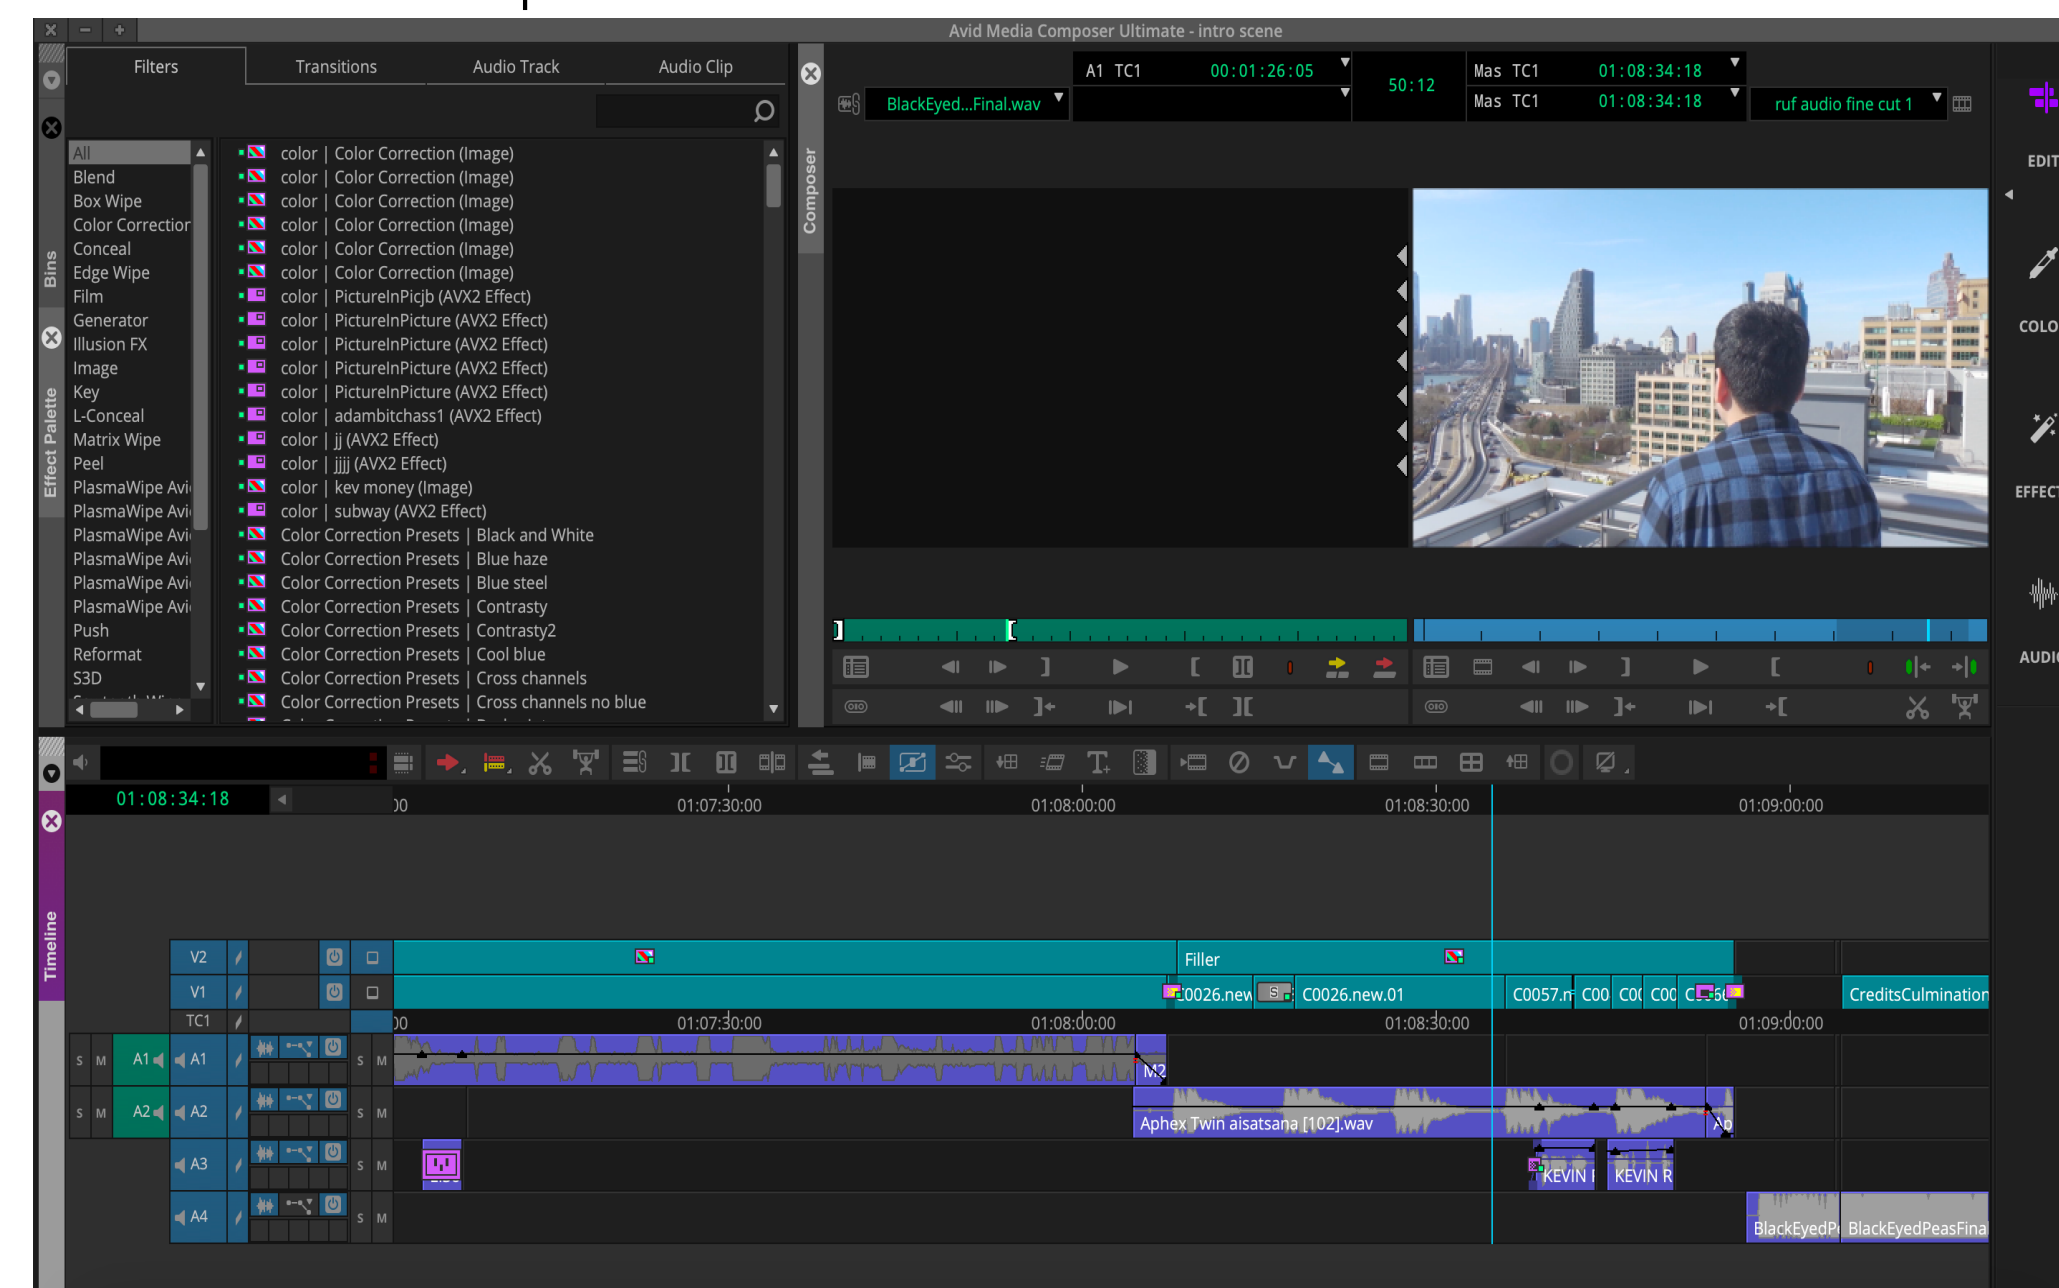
Avid Media Composer Ultimate - intro scene

Filters | Transitions | Audio Track | Audio Clip

All
Blend
Box Wipe
Color Correctior
Conceal
Edge Wipe
Film
Generator
Illusion FX
Image
Key
L-Conceal
Matrix Wipe
Peel
PlasmaWipe Avi
PlasmaWipe Avi
PlasmaWipe Avi
PlasmaWipe Avi
PlasmaWipe Avi
PlasmaWipe Avi
Push
Reformat
S3D

color | Color Correction (Image)
color | Color Correction (Image)
color | Color Correction (Image)
color | Color Correction (Image)
color | Color Correction (Image)
color | Color Correction (Image)
color | PictureInPicjb (AVX2 Effect)
color | PictureInPicture (AVX2 Effect)
color | PictureInPicture (AVX2 Effect)
color | PictureInPicture (AVX2 Effect)
color | PictureInPicture (AVX2 Effect)
color | adambitchass1 (AVX2 Effect)
color | jj (AVX2 Effect)
color | jjjj (AVX2 Effect)
color | kev money (Image)
color | subway (AVX2 Effect)
Color Correction Presets | Black and White
Color Correction Presets | Blue haze
Color Correction Presets | Blue steel
Color Correction Presets | Contrasty
Color Correction Presets | Contrasty2
Color Correction Presets | Cool blue
Color Correction Presets | Cross channels
Color Correction Presets | Cross channels no blue

Bins
Effect Palette
Composer
Timeline

A1 TC1 00:01:26:05
50:12
Mas TC1 01:08:34:18
Mas TC1 01:08:34:18
BlackEyed...Final.wav
ruf audio fine cut 1

EDIT
COLO
EFFEC
AUDI

01:08:34:18
00 01:07:30:00 01:08:00:00 01:08:30:00 01:09:00:00

V2
V1
TC1
A1 A1
A2 A2
A3
A4
S M

Filler
C0026.new
C0026.new.01
C0057.n C00 C0( C0( C
CreditsCulmination
M2
Aphex Twin aisatsana [102].wav
Ap
KEVIN I
KEVIN R
BlackEyedP
BlackEyedPeasFina